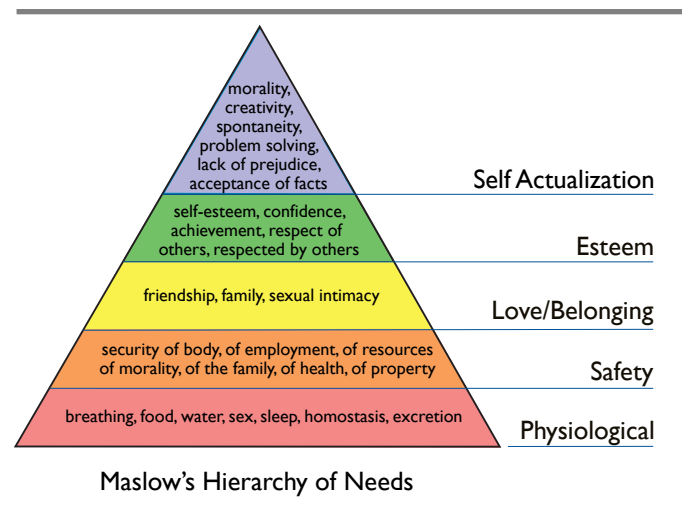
morality, creativity, spontaneity, problem solving, lack of prejudice, acceptance of facts

Self Actualization

self-esteem, confidence, achievement, respect of others, respected by others

Esteem

friendship, family, sexual intimacy

Love/Belonging

security of body, of employment, of resources of morality, of the family, of health, of property

Safety

breathing, food, water, sex, sleep, homostasis, excretion

Physiological

Maslow's Hierarchy of Needs